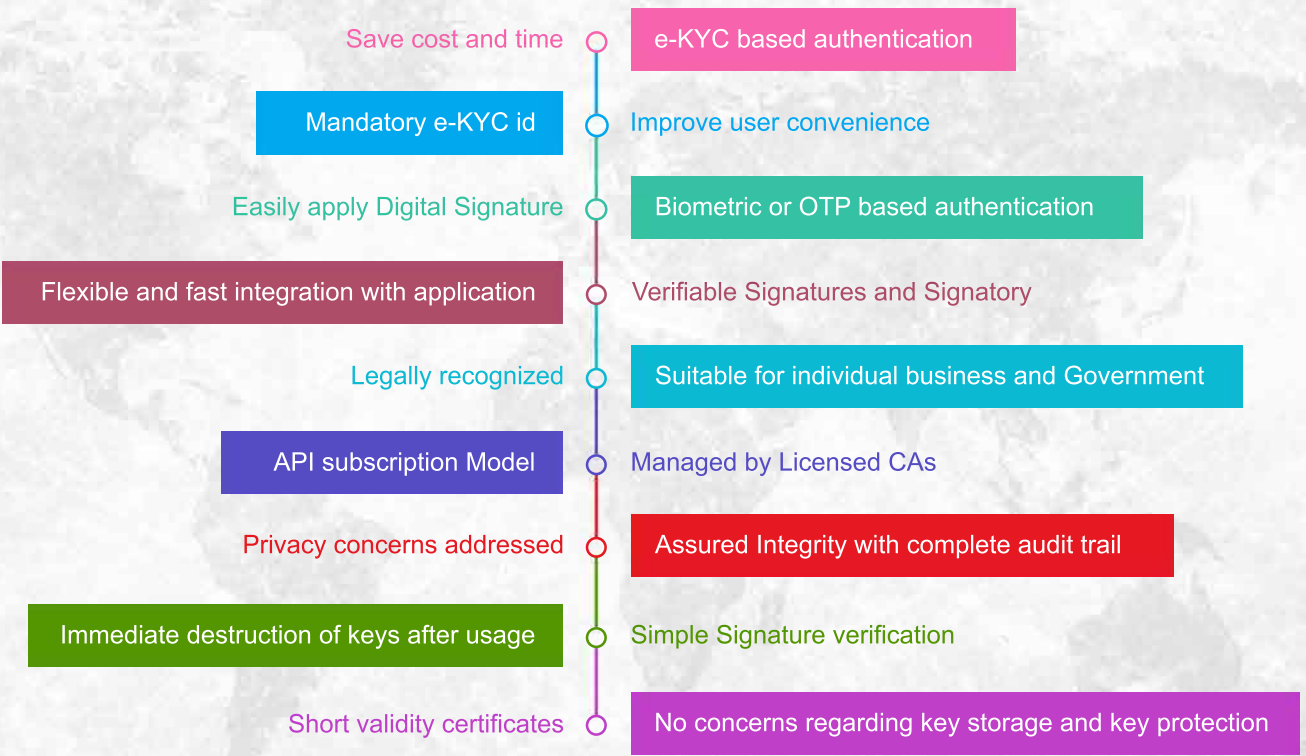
Save cost and time
e-KYC based authentication

Mandatory e-KYC id
Improve user convenience

Easily apply Digital Signature
Biometric or OTP based authentication

Flexible and fast integration with application
Verifiable Signatures and Signatory

Legally recognized
Suitable for individual business and Government

API subscription Model
Managed by Licensed CAs

Privacy concerns addressed
Assured Integrity with complete audit trail

Immediate destruction of keys after usage
Simple Signature verification

Short validity certificates
No concerns regarding key storage and key protection